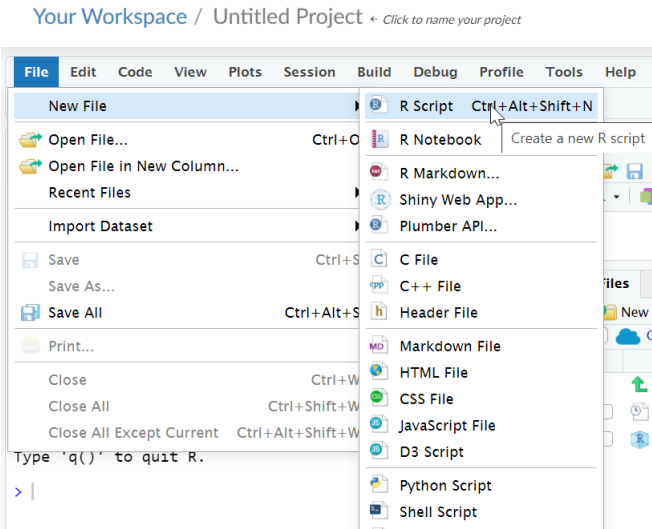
Your Workspace / Untitled Project ← Click to name your project

File Edit Code View Plots Session Build Debug Profile Tools Help

New File
Open File... Ctrl+O
Open File in New Column...
Recent Files
Import Dataset
Save Ctrl+S
Save As...
Save All Ctrl+Alt+S
Print...
Close Ctrl+W
Close All Ctrl+Shift+W
Close All Except Current Ctrl+Alt+Shift+W

R Script Ctrl+Alt+Shift+N
R Notebook
Create a new R script
R Markdown...
Shiny Web App...
Plumber API...
C File
C++ File
Header File
Markdown File
HTML File
CSS File
JavaScript File
D3 Script
Python Script
Shell Script

Files
New

Type 'q()' to quit R.

>